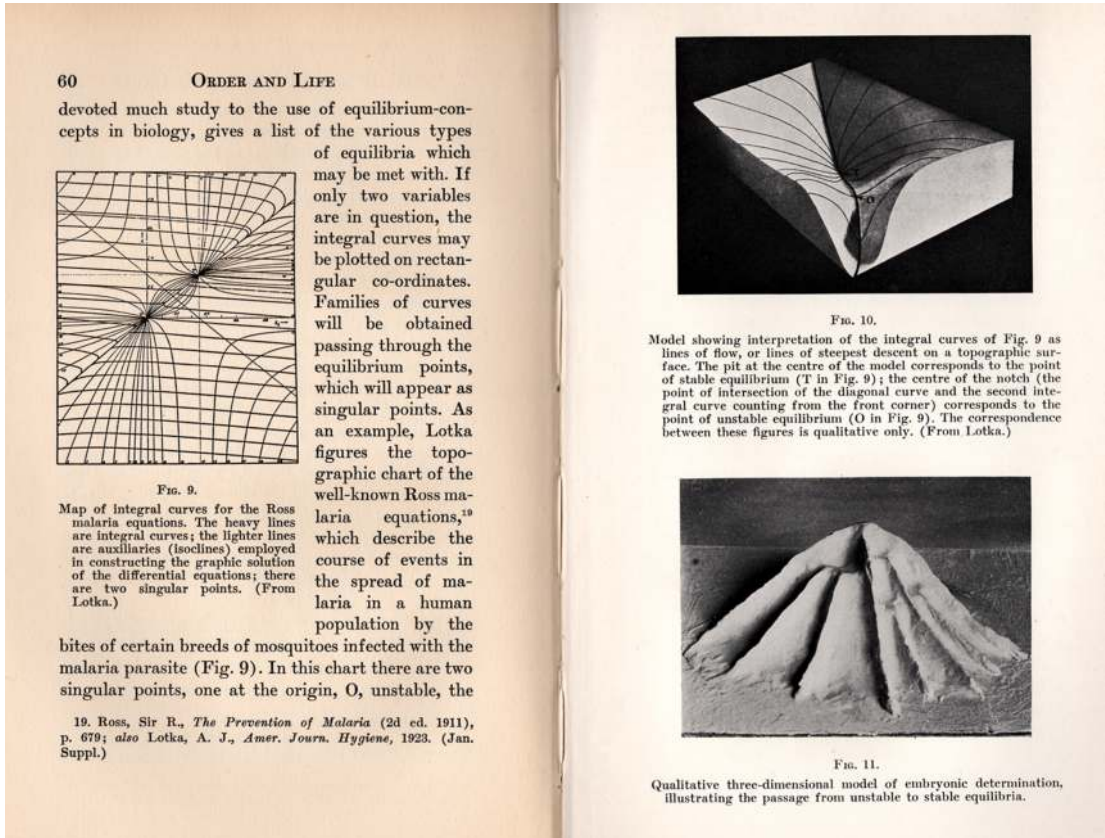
60 ORDER AND LIFE

devoted much study to the use of equilibrium-concepts in biology, gives a list of the various types of equilibria which may be met with. If only two variables are in question, the integral curves may be plotted on rectangular co-ordinates. Families of curves will be obtained passing through the equilibrium points, which will appear as singular points. As an example, Lotka figures the topographic chart of the well-known Ross malaria equations,<sup>19</sup> which describe the course of events in the spread of malaria in a human population by the bites of certain breeds of mosquitoes infected with the malaria parasite (Fig. 9). In this chart there are two singular points, one at the origin, O, unstable, the

FIG. 9.
Map of integral curves for the Ross malaria equations. The heavy lines are integral curves; the lighter lines are auxiliaries (isoclines) employed in constructing the graphic solution of the differential equations; there are two singular points. (From Lotka.)

19. Ross, Sir R., *The Prevention of Malaria* (2d ed. 1911), p. 679; *also* Lotka, A. J., *Amer. Journ. Hygiene*, 1923. (Jan. Suppl.)

FIG. 10.
Model showing interpretation of the integral curves of Fig. 9 as lines of flow, or lines of steepest descent on a topographic surface. The pit at the centre of the model corresponds to the point of stable equilibrium (T in Fig. 9); the centre of the notch (the point of intersection of the diagonal curve and the second integral curve counting from the front corner) corresponds to the point of unstable equilibrium (O in Fig. 9). The correspondence between these figures is qualitative only. (From Lotka.)

FIG. 11.
Qualitative three-dimensional model of embryonic determination, illustrating the passage from unstable to stable equilibria.